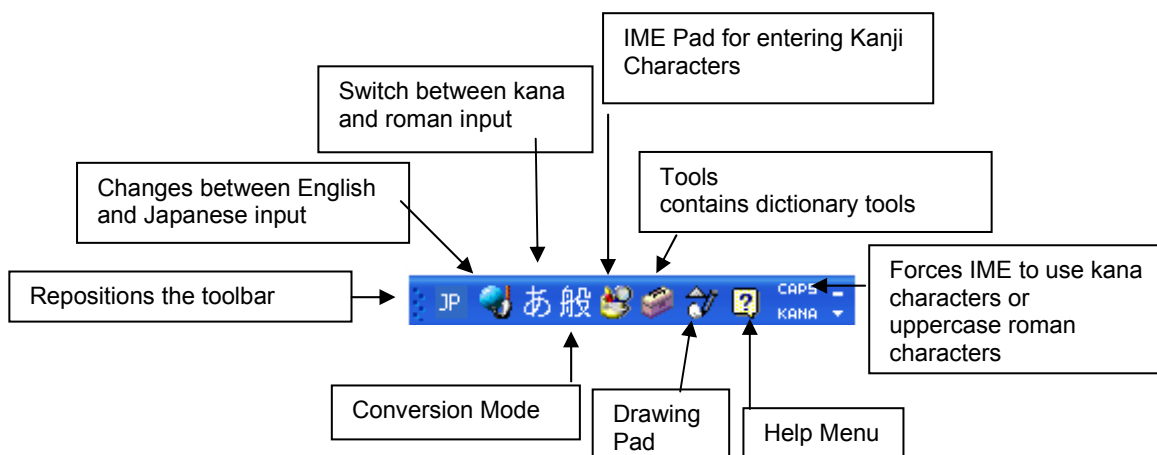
IME Pad for entering Kanji Characters

Switch between kana and roman input

Tools
contains dictionary tools

Changes between English and Japanese input

Forces IME to use kana characters or uppercase roman characters

Repositions the toolbar

JP あ 般 CAPS KANA

Conversion Mode

Drawing Pad

Help Menu